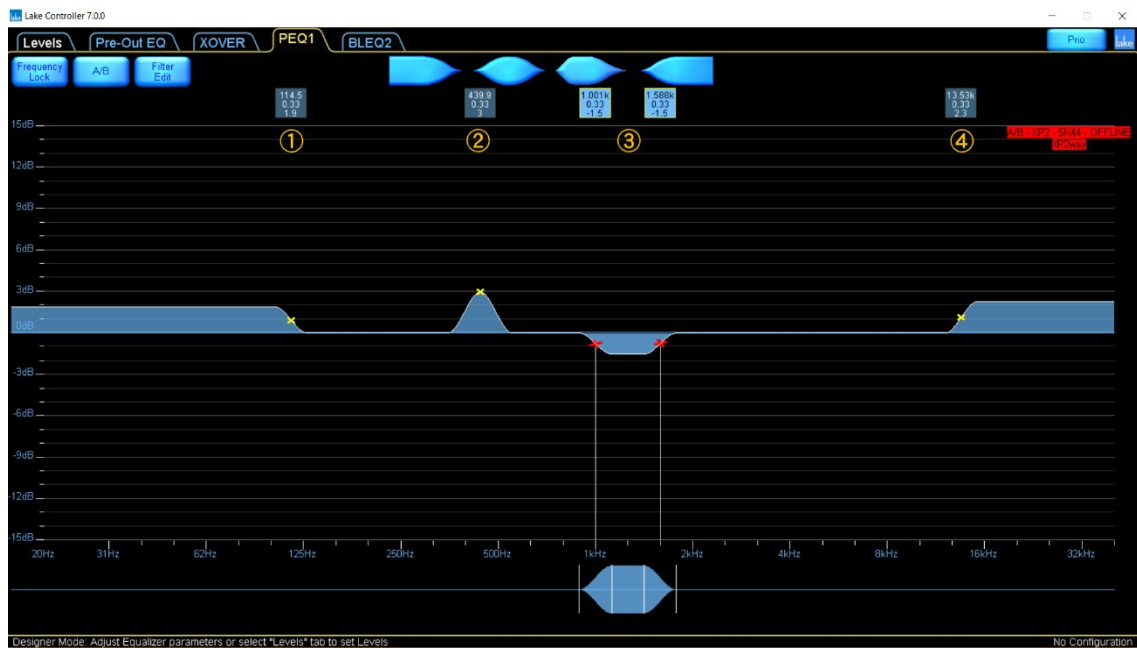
Lake Controller 7.0.0

Levels
Pre-Out EQ
XOVER
PEQ1
BLEQ2
Prio
Lake

Frequency Lock
A/B
Filter Edit

114.5
0.33
1.9

439.9
0.33
3

1.001k
0.33
-1.5

1.588k
0.33
-1.5

13.53k
0.33
2.3

①
②
③
④

A/B - XP2 - SK44 - OFFLINE
LP2way

15dB
12dB
9dB
6dB
3dB
0dB
-3dB
-6dB
-9dB
-12dB
-15dB

20Hz
31Hz
62Hz
125Hz
250Hz
500Hz
1kHz
2kHz
4kHz
8kHz
16kHz
32kHz

Designer Mode: Adjust Equalizer parameters or select "Levels" tab to set Levels
No Configuration